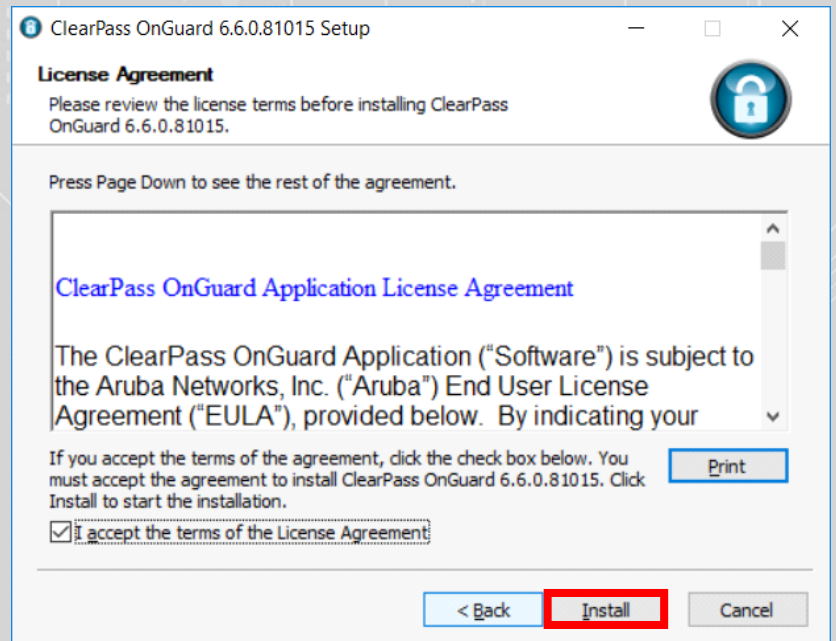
ClearPass OnGuard 6.6.0.81015 Setup

License Agreement
Please review the license terms before installing ClearPass OnGuard 6.6.0.81015.

Press Page Down to see the rest of the agreement.

ClearPass OnGuard Application License Agreement

The ClearPass OnGuard Application ("Software") is subject to the Aruba Networks, Inc. ("Aruba") End User License Agreement ("EULA"), provided below. By indicating your

If you accept the terms of the agreement, click the check box below. You must accept the agreement to install ClearPass OnGuard 6.6.0.81015. Click Install to start the installation.

Print

I accept the terms of the License Agreement

< Back Install Cancel